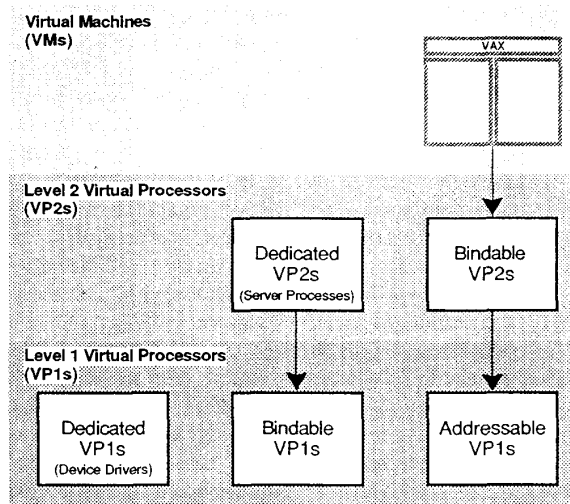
Virtual Machines
(VMs)

VAX

Level 2 Virtual Processors
(VP2s)

Dedicated
VP2s
(Server Processes)

Bindable
VP2s

Level 1 Virtual Processors
(VP1s)

Dedicated
VP1s
(Device Drivers)

Bindable
VP1s

Addressable
VP1s